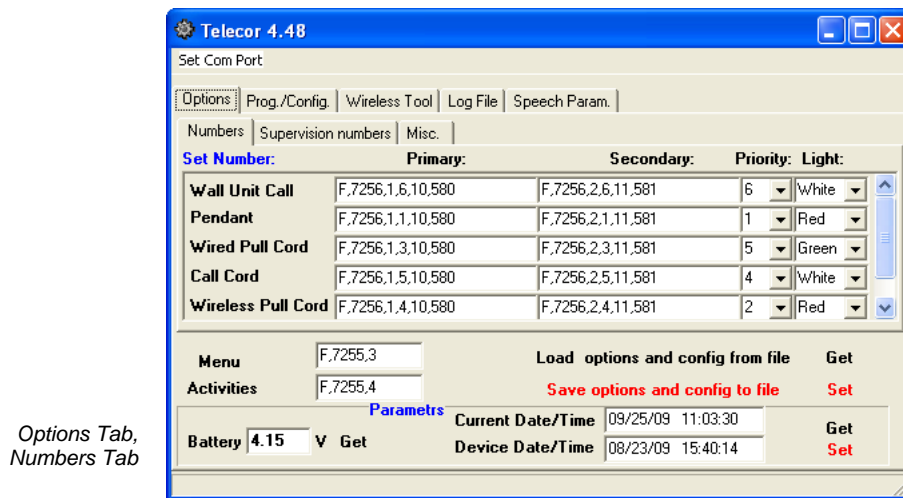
Telecor 4.48

Set Com Port

Options | Prog./Config. | Wireless Tool | Log File | Speech Param.

Numbers | Supervision numbers | Misc.

| Set Number: | Primary: | Secondary: | Priority: | Light: |
|---|---|---|---|---|
| Wall Unit Call | F,7256,1,6,10,580 | F,7256,2,6,11,581 | 6 | White |
| Pendant | F,7256,1,1,10,580 | F,7256,2,1,11,581 | 1 | Red |
| Wired Pull Cord | F,7256,1,3,10,580 | F,7256,2,3,11,581 | 5 | Green |
| Call Cord | F,7256,1,5,10,580 | F,7256,2,5,11,581 | 4 | White |
| Wireless Pull Cord | F,7256,1,4,10,580 | F,7256,2,4,11,581 | 2 | Red |

Menu F,7255,3

Activities F,7255,4

Load options and config from file Get

Save options and config to file Set

Parametrs

Battery 4.15 V Get

Current Date/Time 09/25/09 11:03:30 Get

Device Date/Time 08/23/09 15:40:14 Set

Options Tab, Numbers Tab